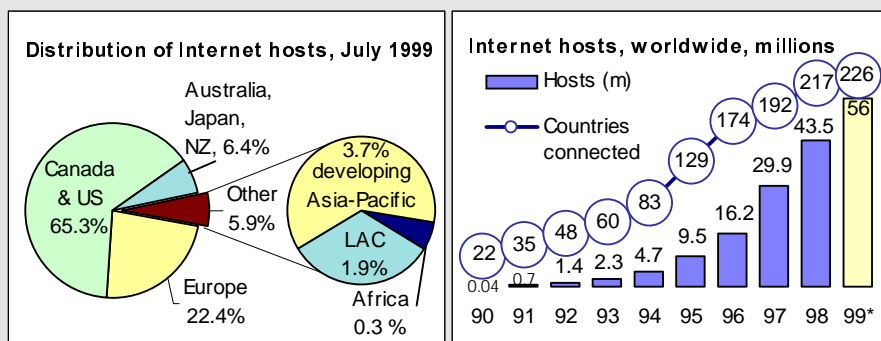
Distribution of Internet hosts, July 1999

Australia, Japan, NZ, 6.4%

Canada & US 65.3%

Other 5.9%

Europe 22.4%

3.7% developing Asia-Pacific

LAC 1.9%

Africa 0.3 %

Internet hosts, worldwide, millions

Hosts (m)

Countries connected

| | 90 | 91 | 92 | 93 | 94 | 95 | 96 | 97 | 98 | 99* |
|---|---|---|---|---|---|---|---|---|---|---|
| Hosts (m) | 0.04 | 0.7 | 1.4 | 2.3 | 4.7 | 9.5 | 16.2 | 29.9 | 43.5 | 56 |
| Countries connected | 22 | 35 | 48 | 60 | 83 | 129 | 174 | 192 | 217 | 226 |